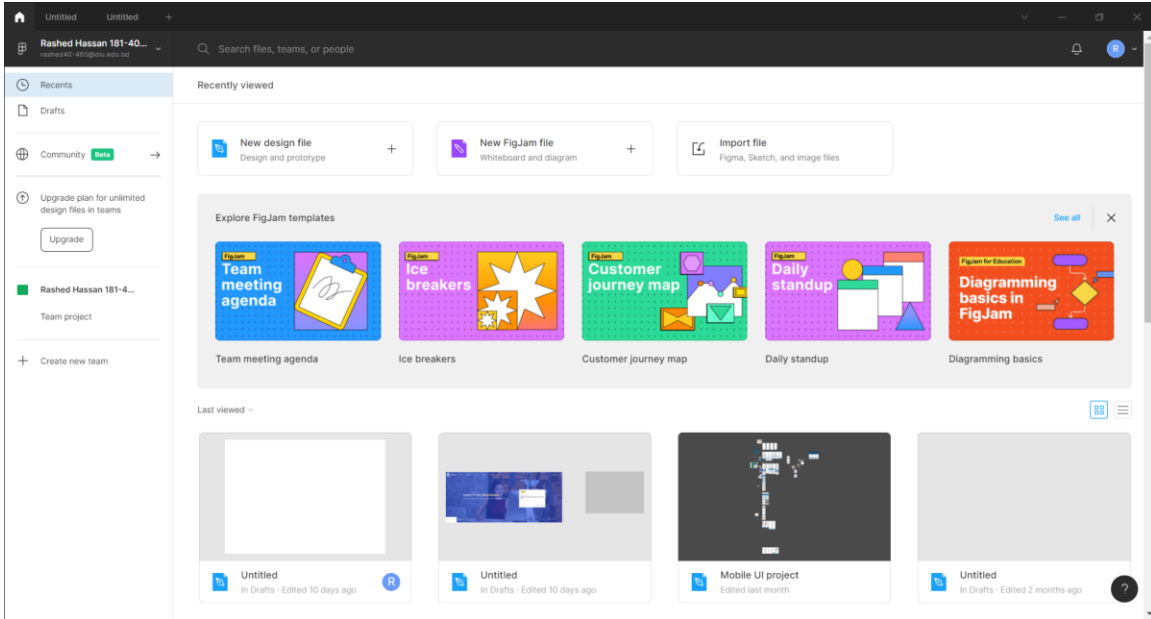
Untitled Untitled +

Rashed Hassan 181-40...
rashed40-485@diu.edu.bd

Search files, teams, or people

R

Recents

Drafts

Community Beta →

Upgrade plan for unlimited design files in teams

Upgrade

Rashed Hassan 181-4...

Team project

+ Create new team

Recently viewed

New design file
Design and prototype +

New FigJam file
Whiteboard and diagram +

Import file
Figma, Sketch, and image files

Explore FigJam templates

See all

FigJam
Team meeting agenda

Team meeting agenda

FigJam
Ice breakers

Ice breakers

FigJam
Customer journey map

Customer journey map

FigJam
Daily standup

Daily standup

FigJam for Education
Diagramming basics in FigJam

Diagramming basics

Last viewed

Untitled
In Drafts · Edited 10 days ago

R

Untitled
In Drafts · Edited 10 days ago

Mobile UI project
Edited last month

Untitled
In Drafts · Edited 2 months ago

?